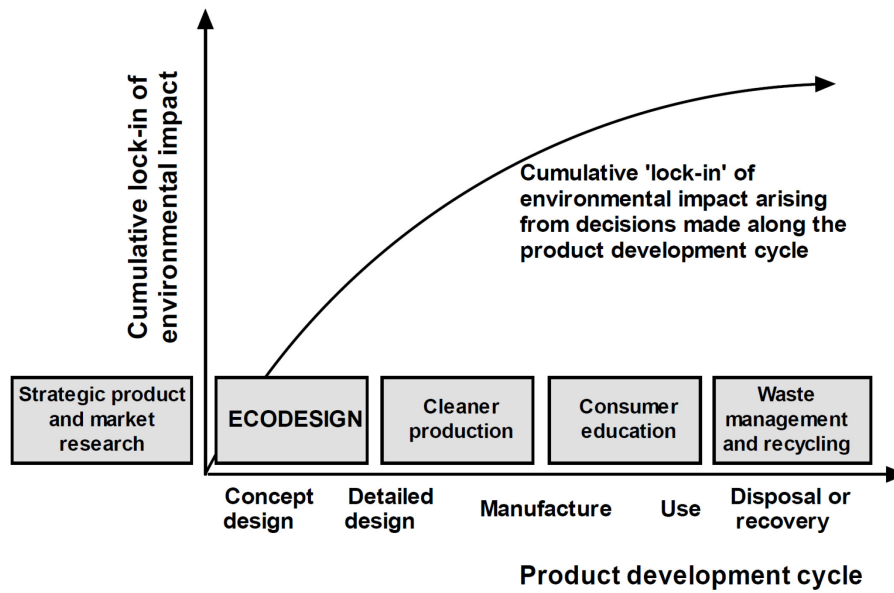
Cumulative lock-in of environmental impact

Cumulative 'lock-in' of environmental impact arising from decisions made along the product development cycle

Strategic product and market research

ECODESIGN

Cleaner production

Consumer education

Waste management and recycling

Concept design

Detailed design

Manufacture

Use

Disposal or recovery

Product development cycle